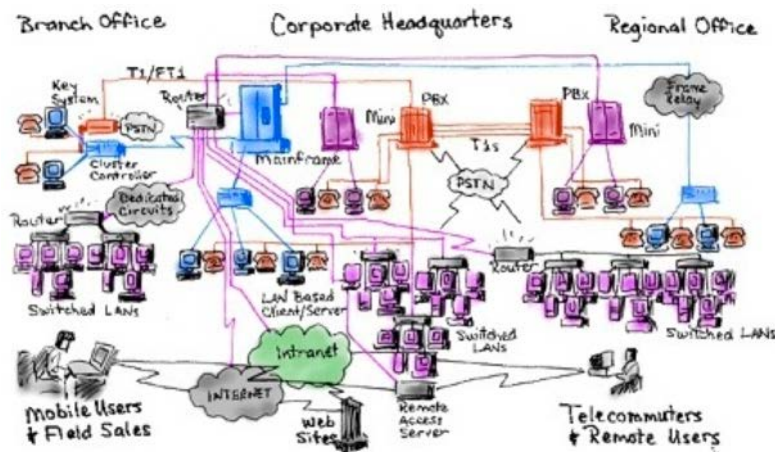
Branch Office

Corporate Headquarters

Regional Office

T1/FT1

Key System

PSTN

Cluster Controller

Router

Mainframe

Mini

PBX

PBx

Mini

Frame Relay

T3's

PSTN

Dedicated Circuits

Router

Router

Switched LANs

LAN Based Client/Server

Switched LANs

Switched LANs

Intranet

INTERNET

Mobile Users & Field Sales

Web Sites

Remote Access Server

Telecommuters & Remote Users